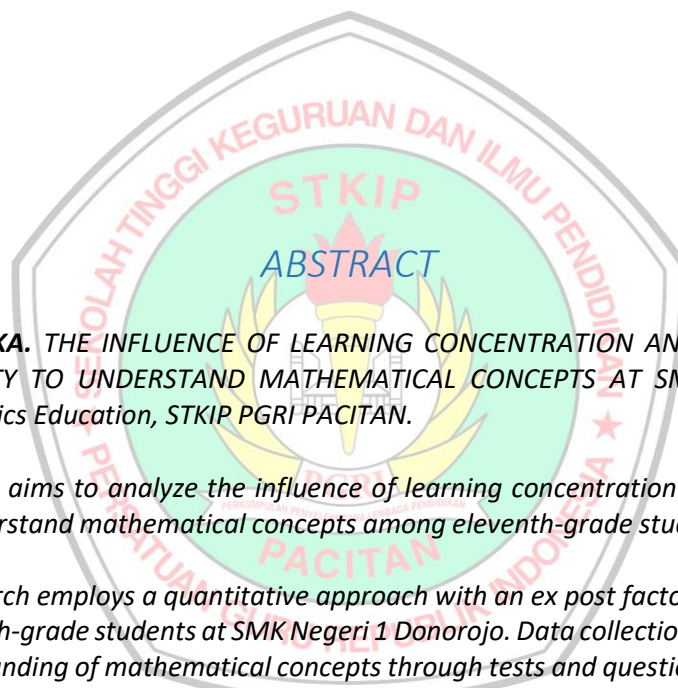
ABSTRACT

KA. THE INFLUENCE OF LEARNING CONCENTRATION AN TY TO UNDERSTAND MATHEMATICAL CONCEPTS AT SM ics Education, STKIP PGRI PACITAN.

aims to analyze the influence of learning concentration rstand mathematical concepts among eleventh-grade stud

rch employs a quantitative approach with an ex post facto h-grade students at SMK Negeri 1 Donorojo. Data collectio nding of mathematical concepts through tests and questi

SEKOLAH TINGGI KEGURUAN DAN ILMU PENDIDIKAN
STKIP
PGRI
PERHIMPUNAN PENYELENGGARA LEMBAGA PENDIDIKAN
PACITAN
PERSATUAN GURU REPUBLIK INDONESIA